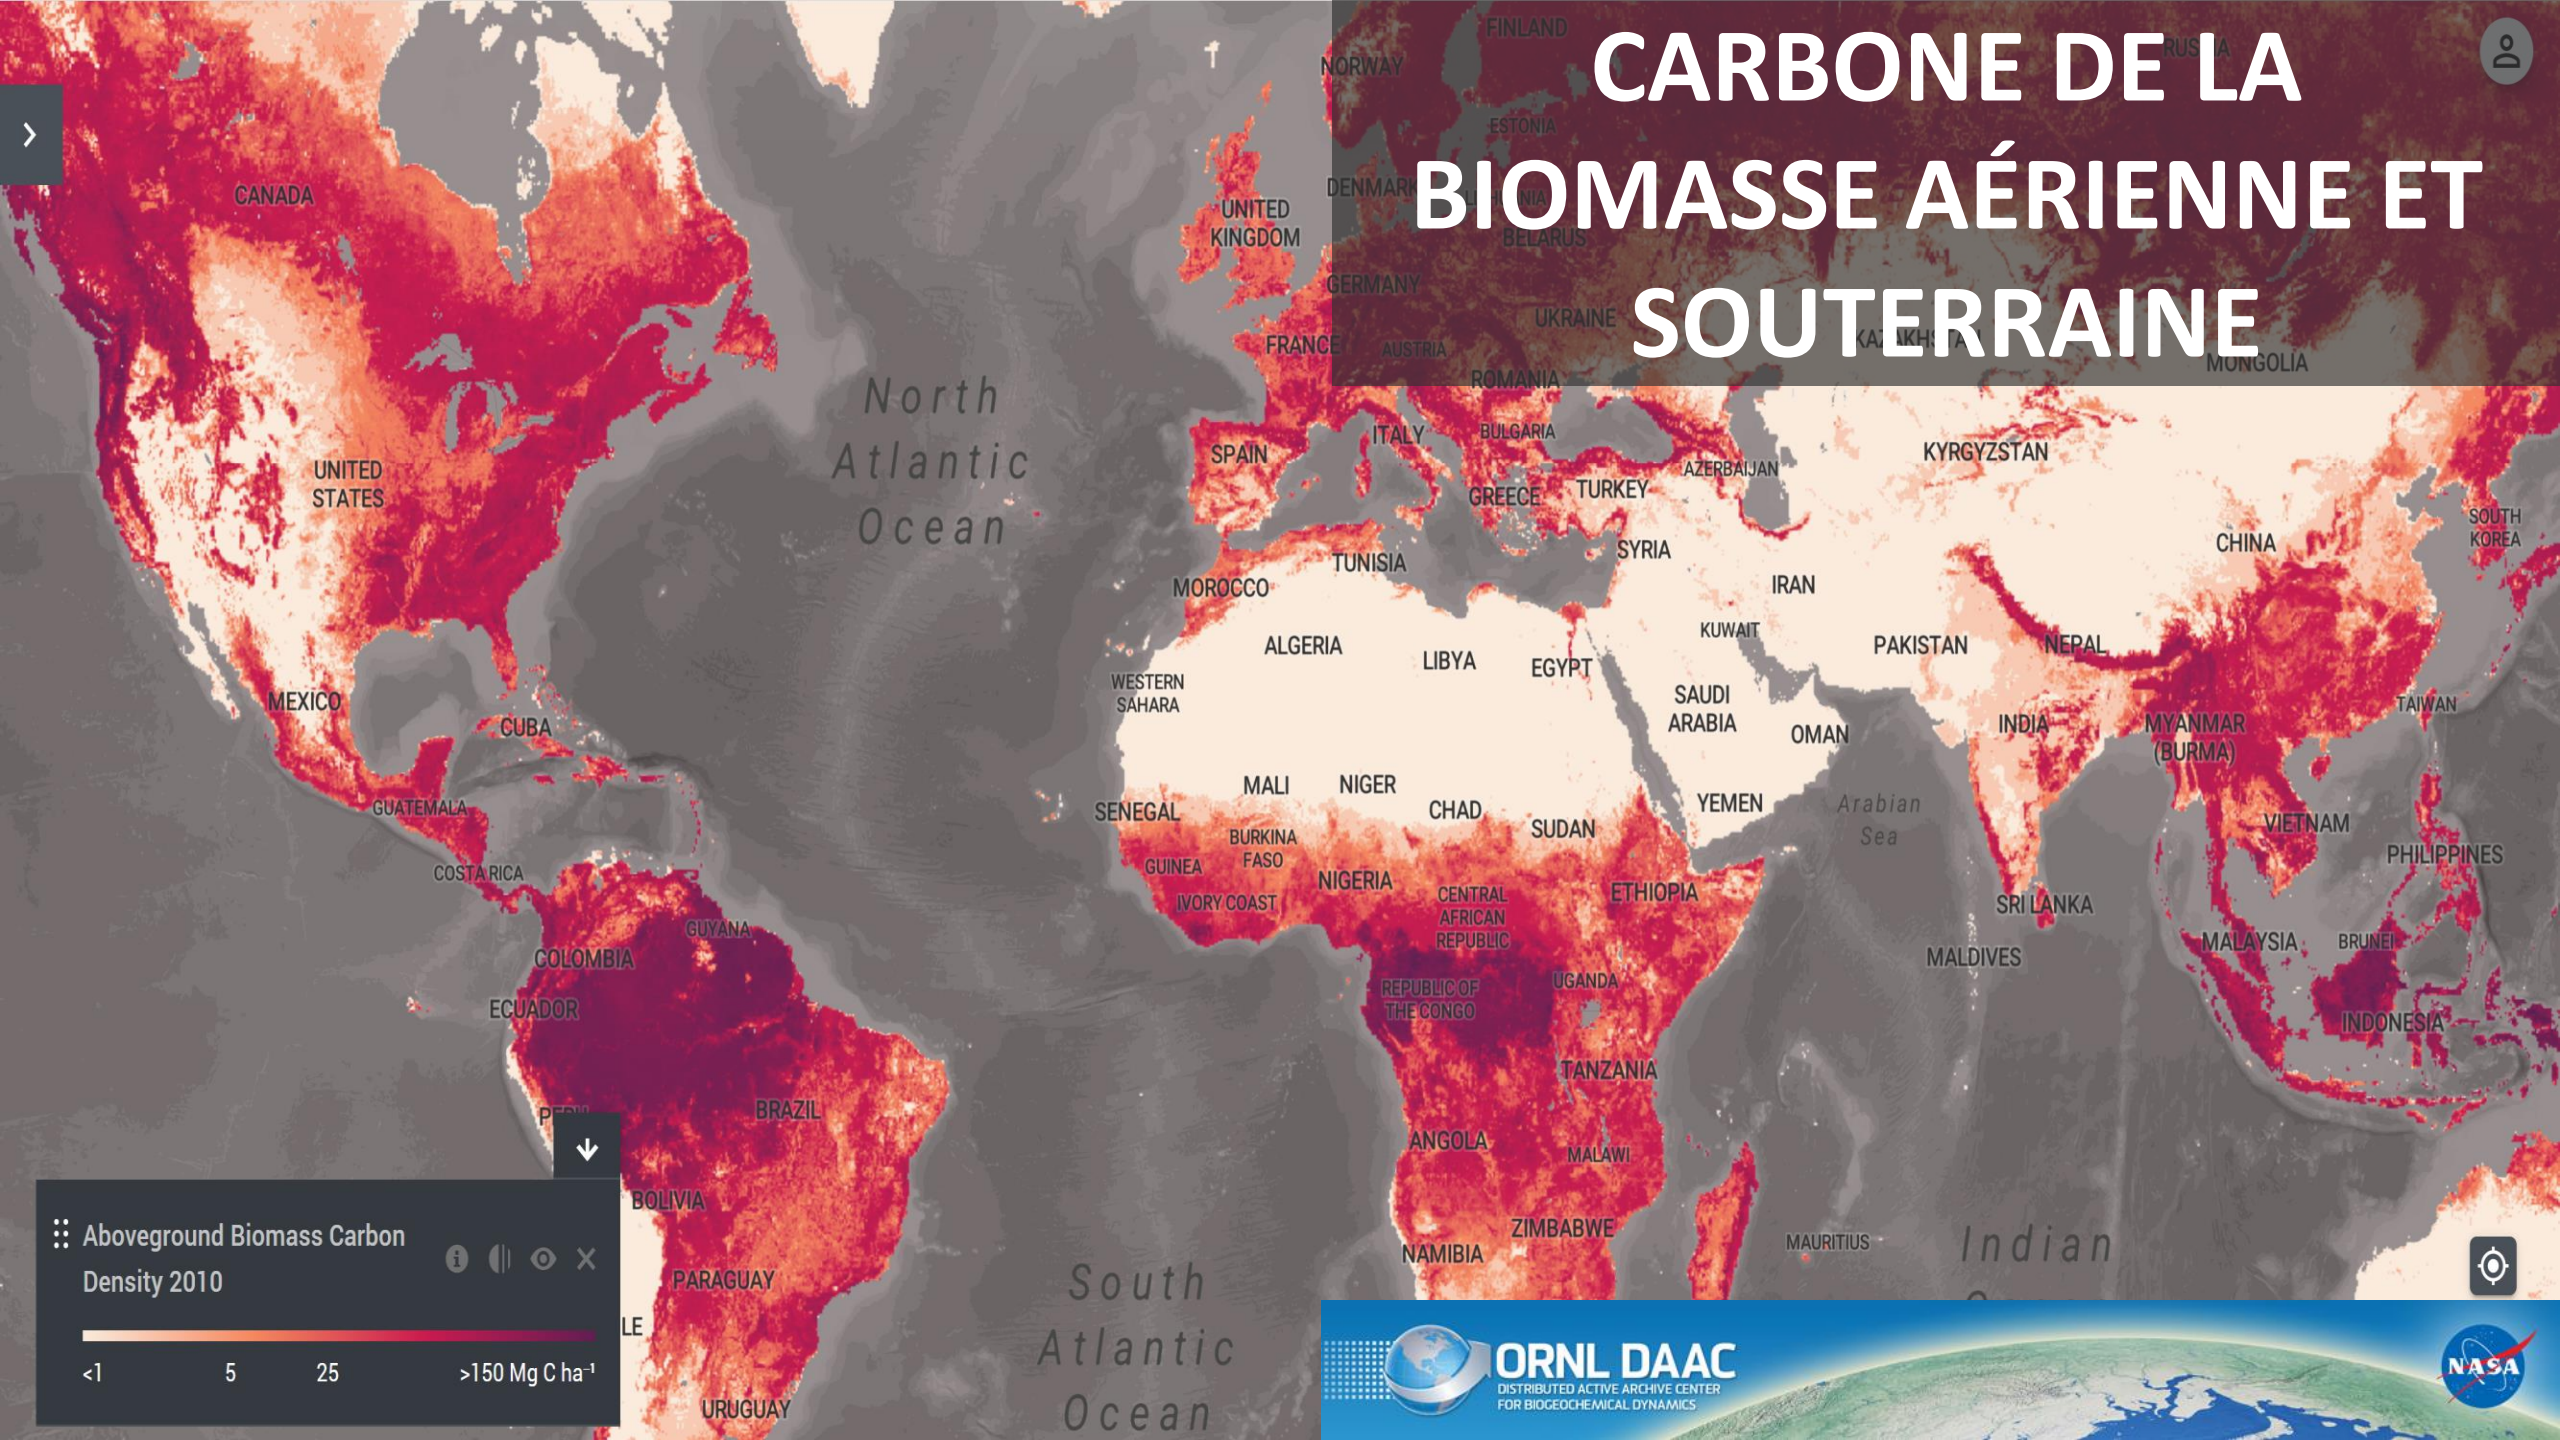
CARBONE DE LA BIOMASSE AÉRIENNE ET SOUTERRAINE

FINLAND
NORWAY
ESTONIA
DENMARK
BELARUS
GERMANY
UKRAINE
AUSTRIA
ROMANIA
MONGOLIA
UNITED KINGDOM
FRANCE
CANADA
UNITED STATES
MEXICO
CUBA
GUATEMALA
COSTA RICA
North Atlantic Ocean
SPAIN
ITALY
BULGARIA
GREECE
TURKEY
AZERBAIJAN
KYRGYZSTAN
SOUTH KOREA
CHINA
SYRIA
TUNISIA
MOROCCO
IRAN
KUWAIT
PAKISTAN
NEPAL
ALGERIA
LIBYA
EGYPT
WESTERN SAHARA
SAUDI ARABIA
OMAN
INDIA
MYANMAR (BURMA)
TAIWAN
MALI
NIGER
CHAD
SUDAN
YEMEN
Arabian Sea
VIETNAM
PHILIPPINES
SENEGAL
BURKINA FASO
GUINEA
IVORY COAST
NIGERIA
CENTRAL AFRICAN REPUBLIC
ETHIOPIA
SRI LANKA
MALAYSIA
BRUNEI
MALDIVES
GUYANA
COLOMBIA
ECUADOR
REPUBLIC OF THE CONGO
UGANDA
INDONESIA
TANZANIA
BRAZIL
ANGOLA
MALAWI
BOLIVIA
ZIMBABWE
NAMIBIA
MAURITIUS
Indian
PARAGUAY
South Atlantic Ocean
URUGUAY
Aboveground Biomass Carbon Density 2010
<1
5
25
>150 Mg C ha$^{-1}$
ORNL DAAC
DISTRIBUTED ACTIVE ARCHIVE CENTER FOR BIOGEOCHEMICAL DYNAMICS
NASA